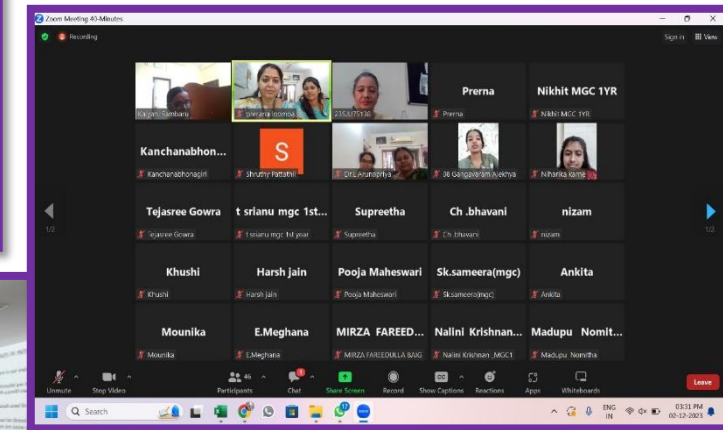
Zoom Meeting 40-Minutes
Recording
Sign in View

Kalyani Sambaru
prerana loomba
23SJU75136
Prerna
Prerna
Nikhit MGC 1YR
Nikhit MGC 1YR

Kanchanabhon...
Kanchanabhongiri
S
Shruthy Pattathil
Dr.E.Arunapriya
36 Gangavaram Alekhya
Niharika Kame

Tejasree Gowra
Tejasree Gowra
t srianu mgc 1st...
t srianu mgc 1st year
Supreetha
Supreetha
Ch .bhavani
Ch .bhavani
nizam
nizam

1/2
1/2

Khushi
Khushi
Harsh jain
Harsh jain
Pooja Maheswari
Pooja Maheswari
Sk.sameera(mgc)
Sk.sameera(mgc)
Ankita
Ankita

Mounika
Mounika
E.Meghana
E.Meghana
MIRZA FAREED...
MIRZA FAREEDULLA BAIG
Nalini Krishnan...
Nalini Krishnan_MGC1
Madupu Nomit...
Madupu Nomitha

Unmute
Stop Video
46
Participants
Chat
Share Screen
Record
Show Captions
Reactions
Apps
Whiteboards
Leave

Search
ENG IN
03:31 PM
02-12-2023